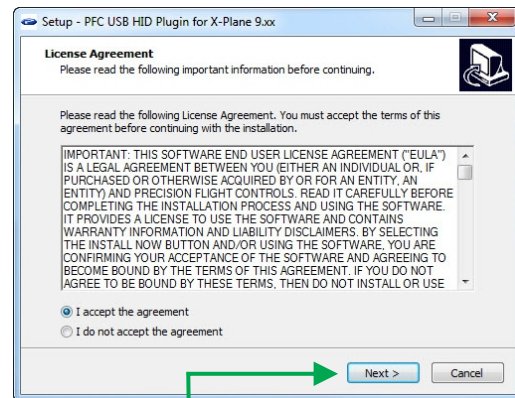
Setup - PFC USB HID Plugin for X-Plane 9.xx

License Agreement
Please read the following important information before continuing.

Please read the following License Agreement. You must accept the terms of this agreement before continuing with the installation.

IMPORTANT: THIS SOFTWARE END USER LICENSE AGREEMENT ("EULA") IS A LEGAL AGREEMENT BETWEEN YOU (EITHER AN INDIVIDUAL OR, IF PURCHASED OR OTHERWISE ACQUIRED BY OR FOR AN ENTITY, AN ENTITY) AND PRECISION FLIGHT CONTROLS. READ IT CAREFULLY BEFORE COMPLETING THE INSTALLATION PROCESS AND USING THE SOFTWARE. IT PROVIDES A LICENSE TO USE THE SOFTWARE AND CONTAINS WARRANTY INFORMATION AND LIABILITY DISCLAIMERS. BY SELECTING THE INSTALL NOW BUTTON AND/OR USING THE SOFTWARE, YOU ARE CONFIRMING YOUR ACCEPTANCE OF THE SOFTWARE AND AGREEING TO BECOME BOUND BY THE TERMS OF THIS AGREEMENT. IF YOU DO NOT AGREE TO BE BOUND BY THESE TERMS, THEN DO NOT INSTALL OR USE

I accept the agreement
I do not accept the agreement

Next >
Cancel